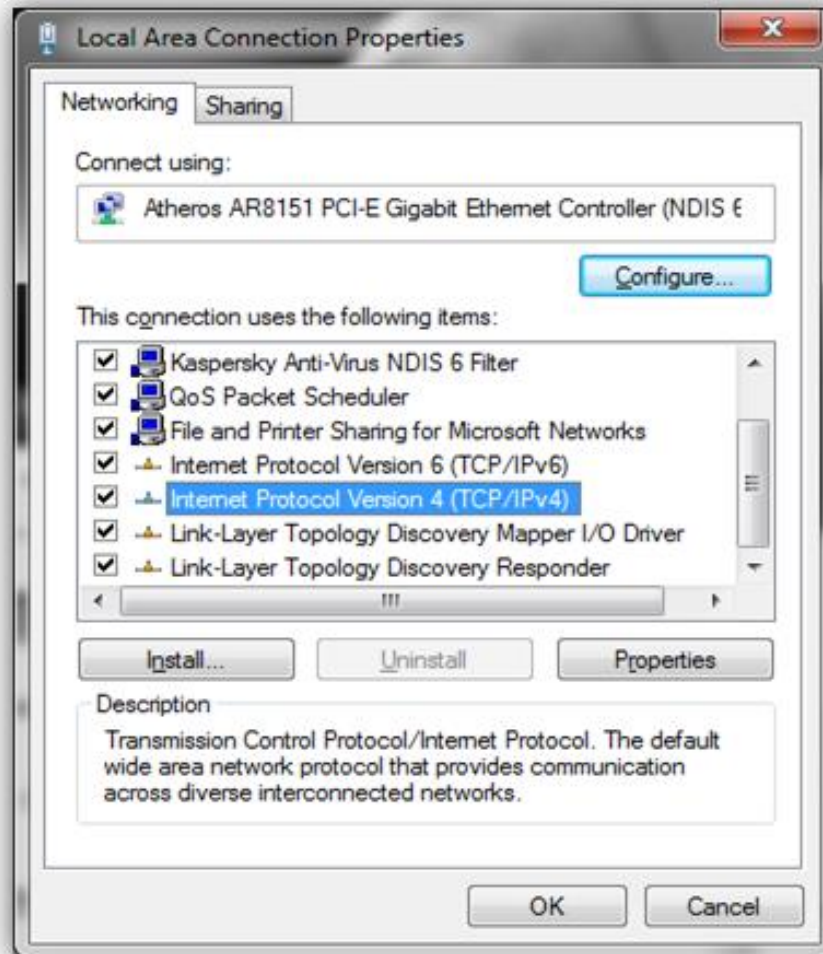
Local Area Connection Properties

Networking Sharing

Connect using:

Atheros AR8151 PCI-E Gigabit Ethernet Controller (NDIS 6

Configure...

This connection uses the following items:

Kaspersky Anti-Virus NDIS 6 Filter
QoS Packet Scheduler
File and Printer Sharing for Microsoft Networks
Internet Protocol Version 6 (TCP/IPv6)
Internet Protocol Version 4 (TCP/IPv4)
Link-Layer Topology Discovery Mapper I/O Driver
Link-Layer Topology Discovery Responder

Install... Uninstall Properties

Description

Transmission Control Protocol/Internet Protocol. The default wide area network protocol that provides communication across diverse interconnected networks.

OK Cancel